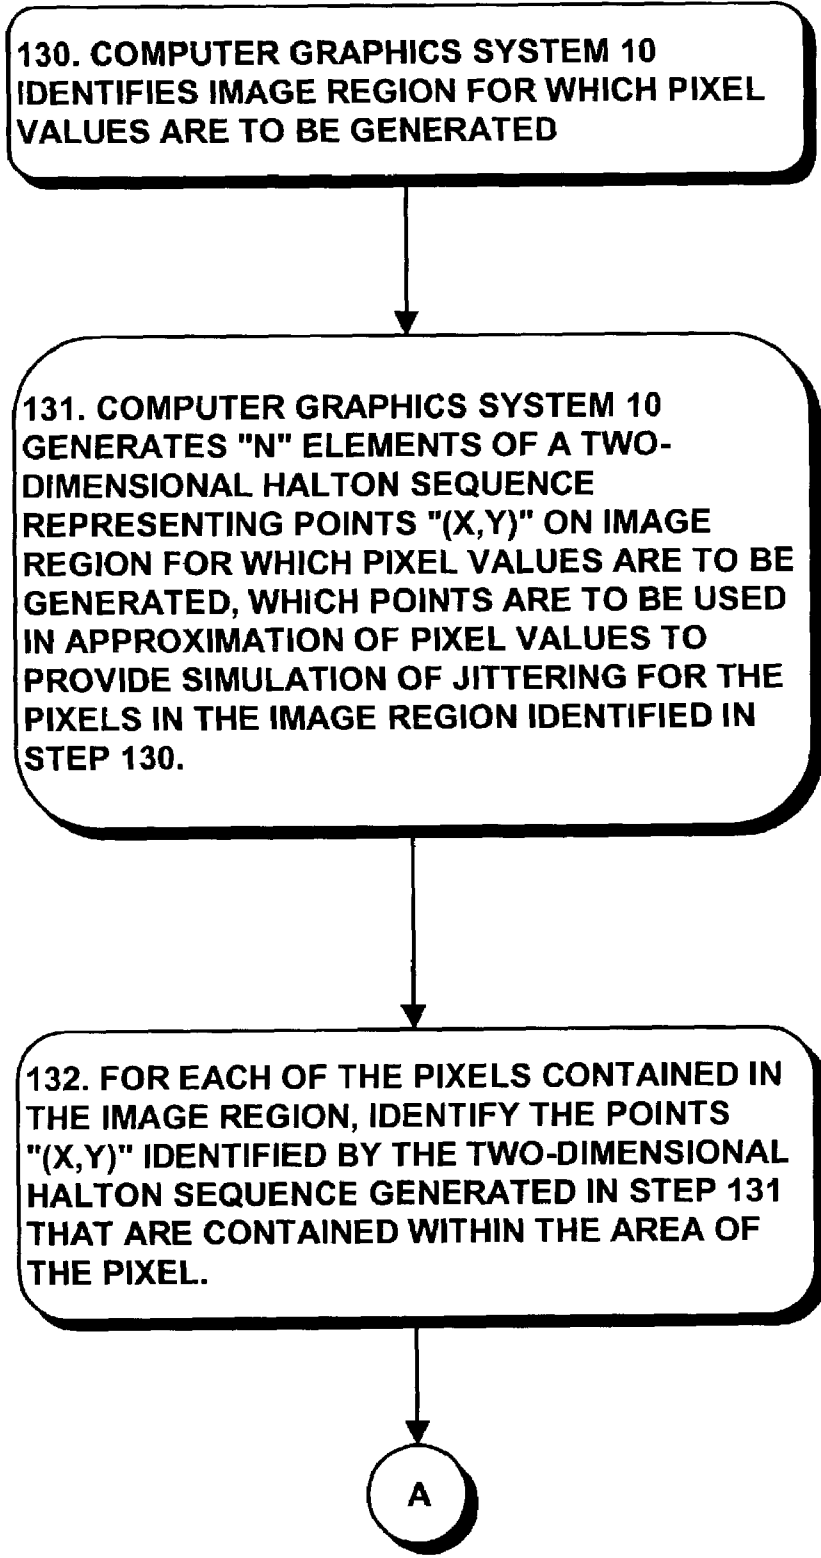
130. COMPUTER GRAPHICS SYSTEM 10 IDENTIFIES IMAGE REGION FOR WHICH PIXEL VALUES ARE TO BE GENERATED

131. COMPUTER GRAPHICS SYSTEM 10 GENERATES "N" ELEMENTS OF A TWO-DIMENSIONAL HALTON SEQUENCE REPRESENTING POINTS "(X,Y)" ON IMAGE REGION FOR WHICH PIXEL VALUES ARE TO BE GENERATED, WHICH POINTS ARE TO BE USED IN APPROXIMATION OF PIXEL VALUES TO PROVIDE SIMULATION OF JITTERING FOR THE PIXELS IN THE IMAGE REGION IDENTIFIED IN STEP 130.

132. FOR EACH OF THE PIXELS CONTAINED IN THE IMAGE REGION, IDENTIFY THE POINTS "(X,Y)" IDENTIFIED BY THE TWO-DIMENSIONAL HALTON SEQUENCE GENERATED IN STEP 131 THAT ARE CONTAINED WITHIN THE AREA OF THE PIXEL.

A